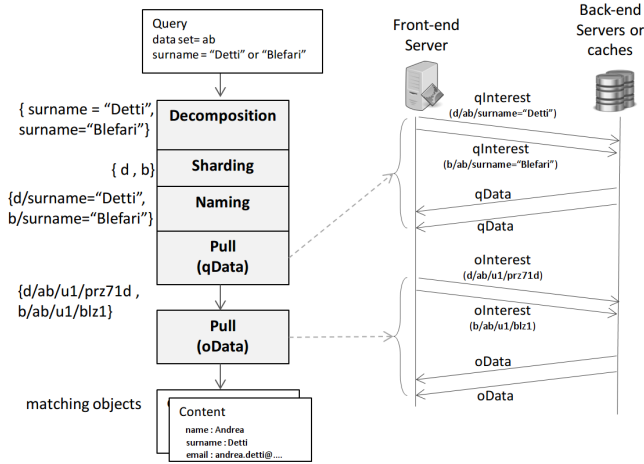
Query
data set= ab
surname = "Detti" or "Blefari"

{ surname = "Detti", surname="Blefari"}

Decomposition

{ d , b}

Sharding

{d/surname="Detti", b/surname="Blefari"}

Naming

Pull
(qData)

{d/ab/u1/prz71d , b/ab/u1/blz1}

Pull
(oData)

matching objects

Content
name : Andrea
surname : Detti
email : andrea.detti@....

Front-end
Server

Back-end
Servers or
caches

qInterest
(d/ab/surname="Detti")

qInterest
(b/ab/surname="Blefari")

qData

qData

oInterest
(d/ab/u1/prz71d)

oInterest
(b/ab/u1/blz1)

oData

oData